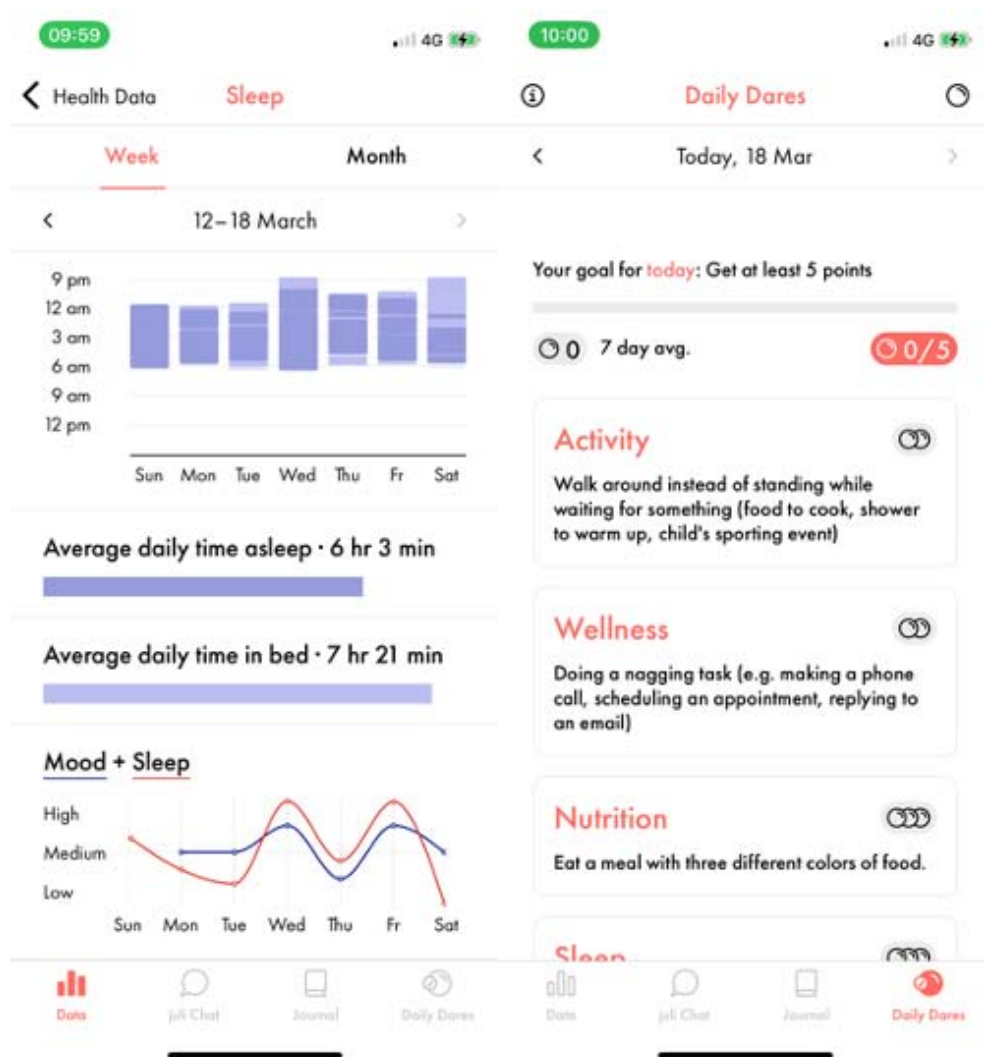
09:59

4G

Health Data

Sleep

Week

Month

12–18 March

9 pm
12 am
3 am
6 am
9 am
12 pm

Sun Mon Tue Wed Thu Fr Sat

Average daily time asleep · 6 hr 3 min

Average daily time in bed · 7 hr 21 min

Mood + Sleep

High
Medium
Low

Sun Mon Tue Wed Thu Fr Sat

Data
juli Chat
Journal
Daily Dares

10:00

4G

Daily Dares

Today, 18 Mar

Your goal for today: Get at least 5 points

0 7 day avg.

0/5

Activity

Walk around instead of standing while waiting for something (food to cook, shower to warm up, child's sporting event)

Wellness

Doing a nagging task (e.g. making a phone call, scheduling an appointment, replying to an email)

Nutrition

Eat a meal with three different colors of food.

Sleep

Data
juli Chat
Journal
Daily Dares